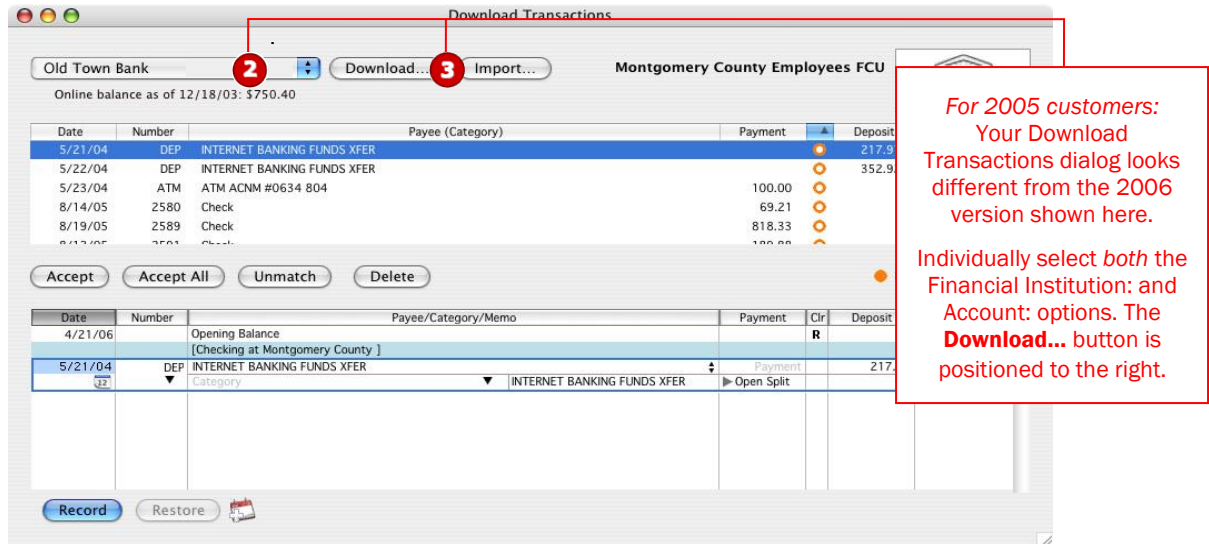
Download Transactions

Old Town Bank

2

Download...

3

Import...

Montgomery County Employees FCU

Online balance as of 12/18/03: $750.40

| Date | Number | Payee (Category) | Payment | | Deposit |
|---|---|---|---|---|---|
| 5/21/04 | DEP | INTERNET BANKING FUNDS XFER | | | 217.9 |
| 5/22/04 | DEP | INTERNET BANKING FUNDS XFER | | | 352.9 |
| 5/23/04 | ATM | ATM ACNM #0634 804 | 100.00 | | |
| 8/14/05 | 2580 | Check | 69.21 | | |
| 8/19/05 | 2589 | Check | 818.33 | | |

Accept Accept All Unmatch Delete

| Date | Number | Payee/Category/Memo | | Payment | Clr | Deposit |
|---|---|---|---|---|---|---|
| 4/21/06 | | Opening Balance | | | R | |
| | | [Checking at Montgomery County ] | | | | |
| 5/21/04 | DEP | INTERNET BANKING FUNDS XFER | | Payment | | 217. |
| | | Category | INTERNET BANKING FUNDS XFER | Open Split | | |

Record Restore

For 2005 customers: Your Download Transactions dialog looks different from the 2006 version shown here.

Individually select both the Financial Institution: and Account: options. The Download... button is positioned to the right.